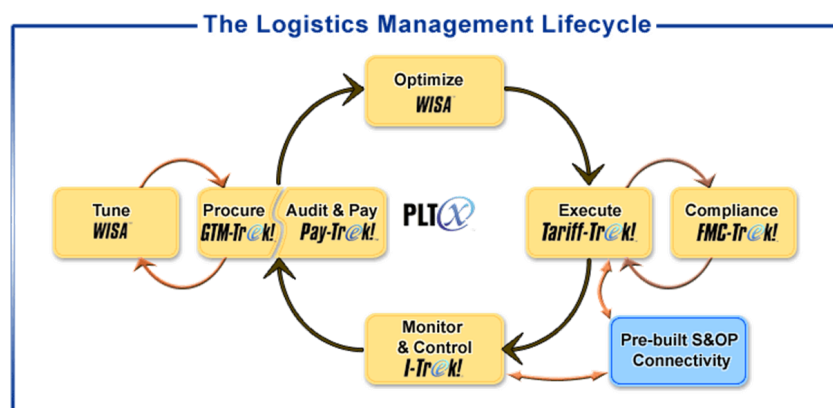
The Logistics Management Lifecycle

Optimize
WISA

Tune
WISA

Procure
GTM-Tr@k!

Audit & Pay
Pay-Tr@k!

PLTX

Execute
Tariff-Tr@k!

Compliance
FMC-Tr@k!

Monitor
& Control
I-Tr@k!

Pre-built S&OP
Connectivity